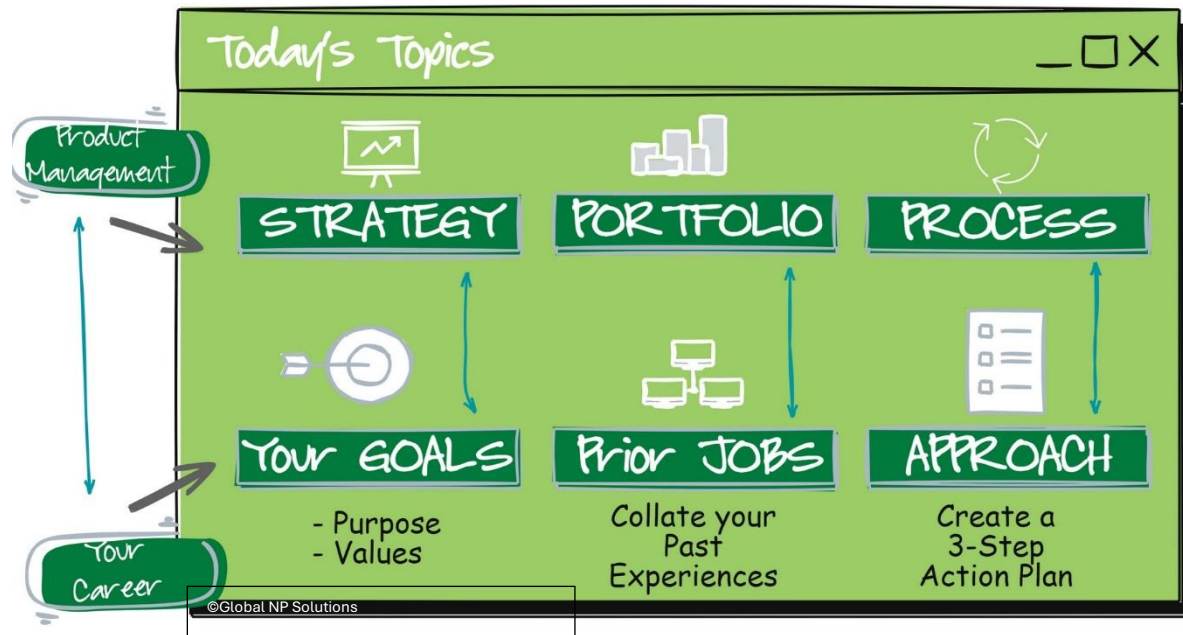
Today's Topics

Product Management

STRATEGY

PORTFOLIO

PROCESS

YOUR GOALS

Prior JOBS

APPROACH

- Purpose
- Values

Collate your Past Experiences

Create a 3-Step Action Plan

Your Career

©Global NP Solutions